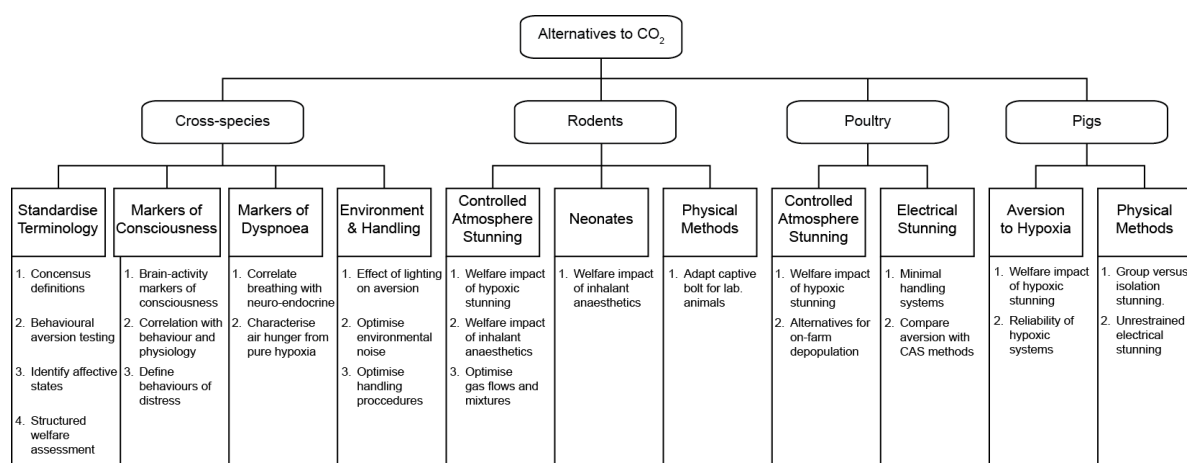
Alternatives to $CO_2$

Cross-species

Rodents

Poultry

Pigs

Standardise Terminology

1. Concensus definitions
2. Behavioural aversion testing
3. Identify affective states
4. Structured welfare assessment

Markers of Consciousness

1. Brain-activity markers of consciousness
2. Correlation with behaviour and physiology
3. Define behaviours of distress

Markers of Dyspnoea

1. Correlate breathing with neuro-endocrine
2. Characterise air hunger from pure hypoxia

Environment & Handling

1. Effect of lighting on aversion
2. Optimise environmental noise
3. Optimise handling proccedures

Controlled Atmosphere Stunning

1. Welfare impact of hypoxic stunning
2. Welfare impact of inhalant anaesthetics
3. Optimise gas flows and mixtures

Neonates

1. Welfare impact of inhalant anaesthetics

Physical Methods

1. Adapt captive bolt for lab. animals

Controlled Atmosphere Stunning

1. Welfare impact of hypoxic stunning
2. Alternatives for on-farm depopulation

Electrical Stunning

1. Minimal handling systems
2. Compare aversion with CAS methods

Aversion to Hypoxia

1. Welfare impact of hypoxic stunning
2. Reliability of hypoxic systems

Physical Methods

1. Group versus isolation stunning.
2. Unrestrained electrical stunning